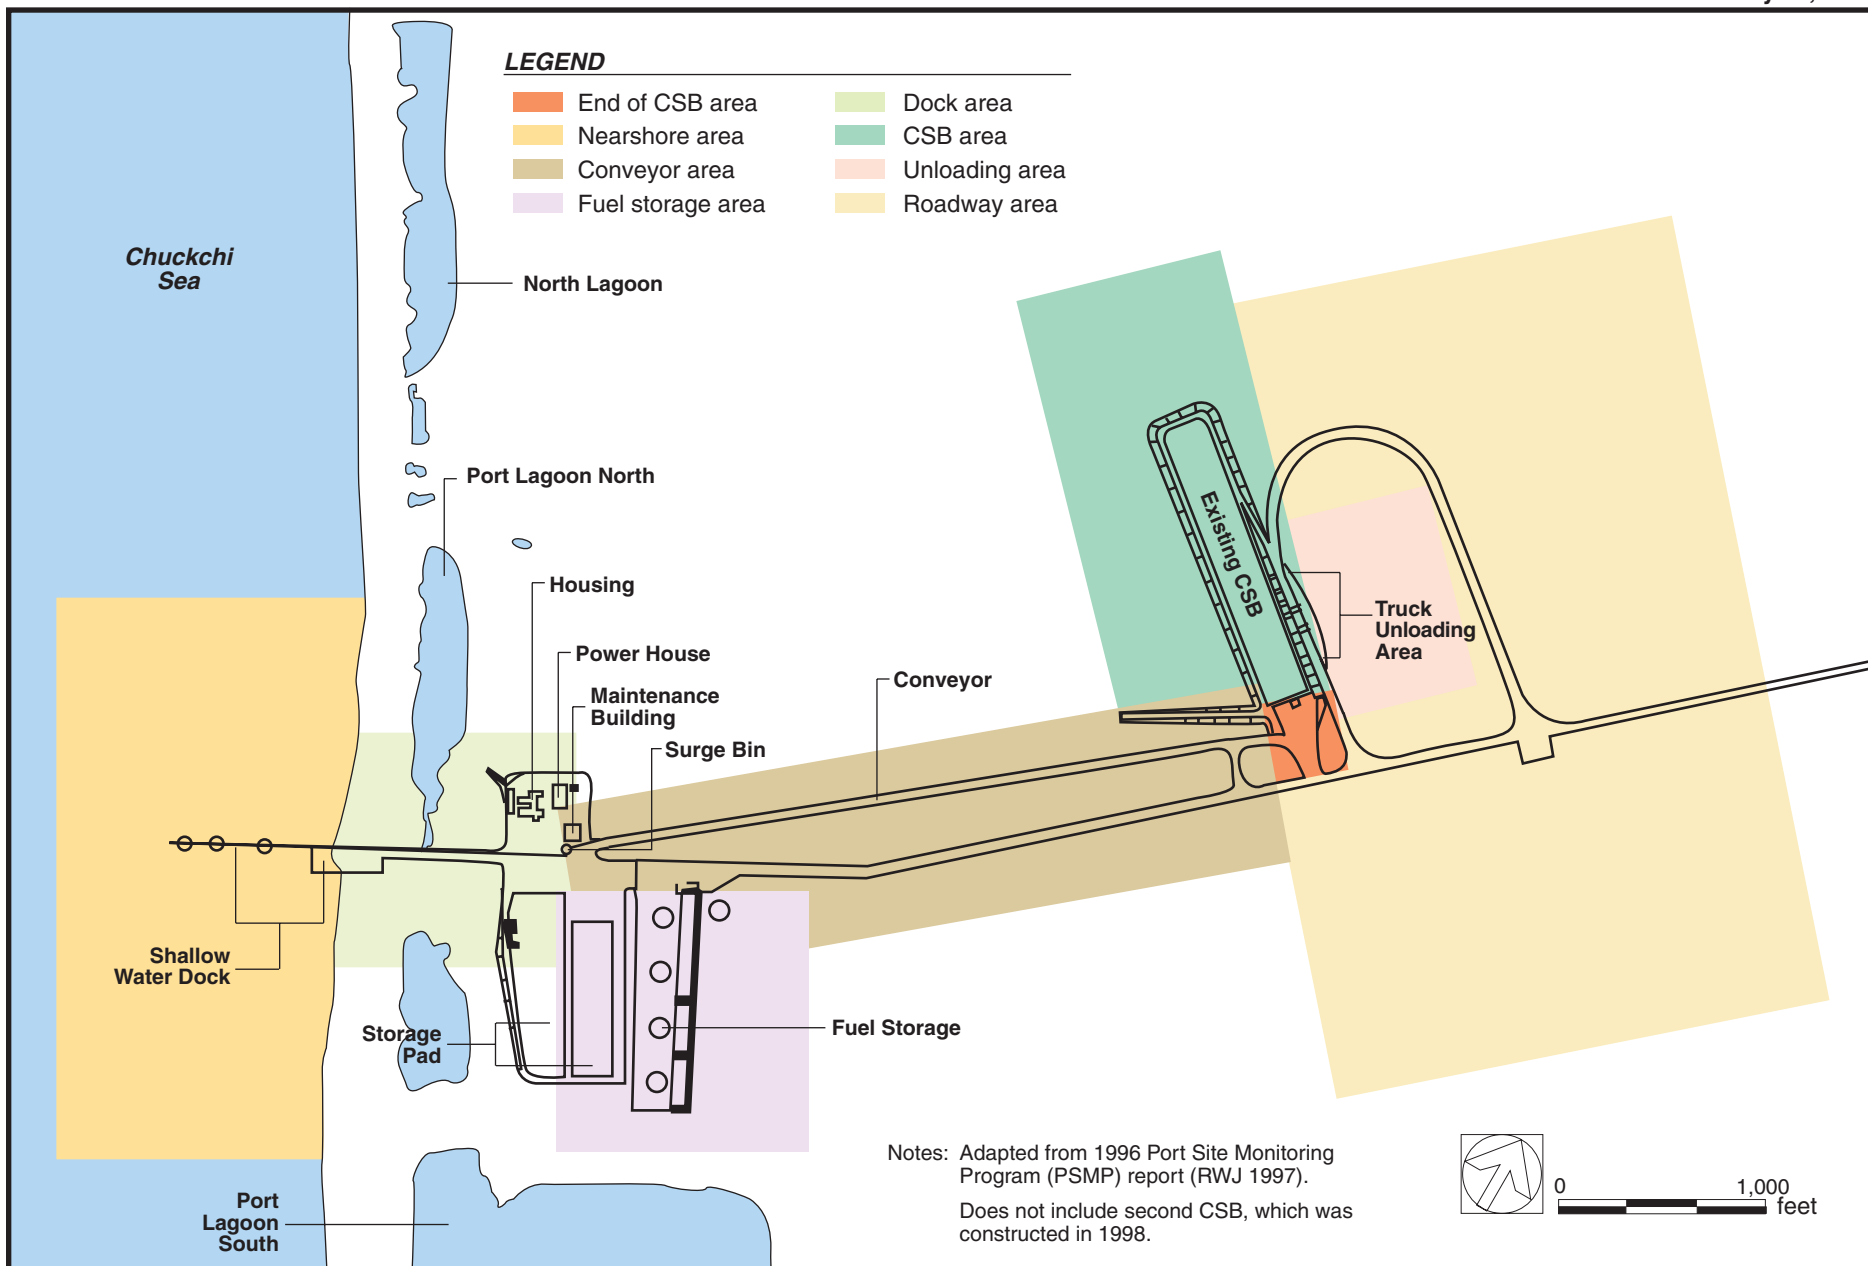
LEGEND

End of CSB area
Nearshore area
Conveyor area
Fuel storage area
Dock area
CSB area
Unloading area
Roadway area

Chuckchi Sea

North Lagoon

Port Lagoon North

Housing

Power House

Maintenance Building

Surge Bin

Conveyor

Existing CSB

Truck Unloading Area

Shallow Water Dock

Storage Pad

Fuel Storage

Port Lagoon South

Notes: Adapted from 1996 Port Site Monitoring Program (PSMP) report (RWJ 1997).

Does not include second CSB, which was constructed in 1998.

0 1,000 feet